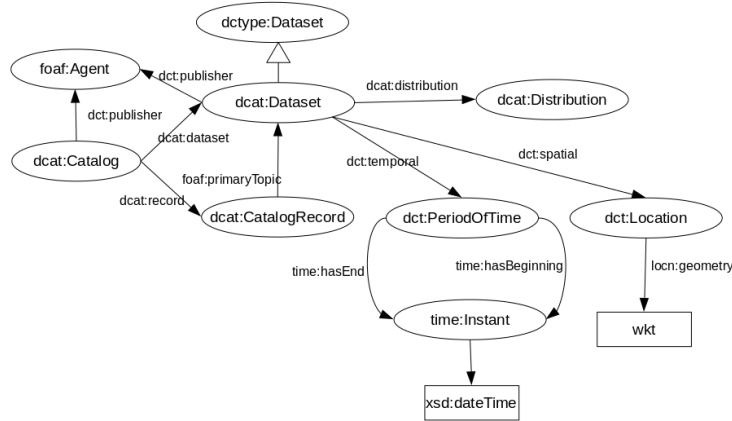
dctype:Dataset

foaf:Agent

dct:publisher

dcat:Dataset

dcat:distribution

dcat:Distribution

dct:publisher

dcat:dataset

dcat:Catalog

dct:temporal

dct:spatial

foaf:primaryTopic

dcat:record

dcat:CatalogRecord

dct:PeriodOfTime

dct:Location

time:hasEnd

time:hasBeginning

locn:geometry

time:Instant

wkt

xsd:dateTime